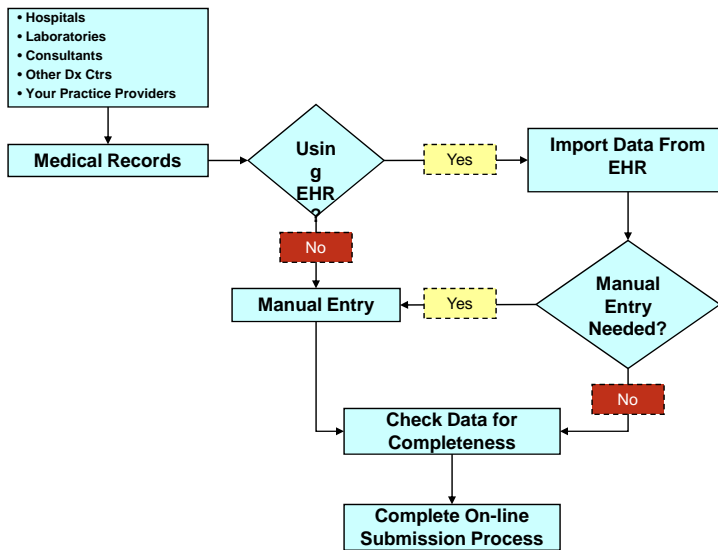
• Hospitals
• Laboratories
• Consultants
• Other Dx Ctrs
• Your Practice Providers

Medical Records

Usin g EHR

Yes

Import Data From EHR

No

Manual Entry

Yes

Manual Entry Needed?

No

Check Data for Completeness

Complete On-line Submission Process